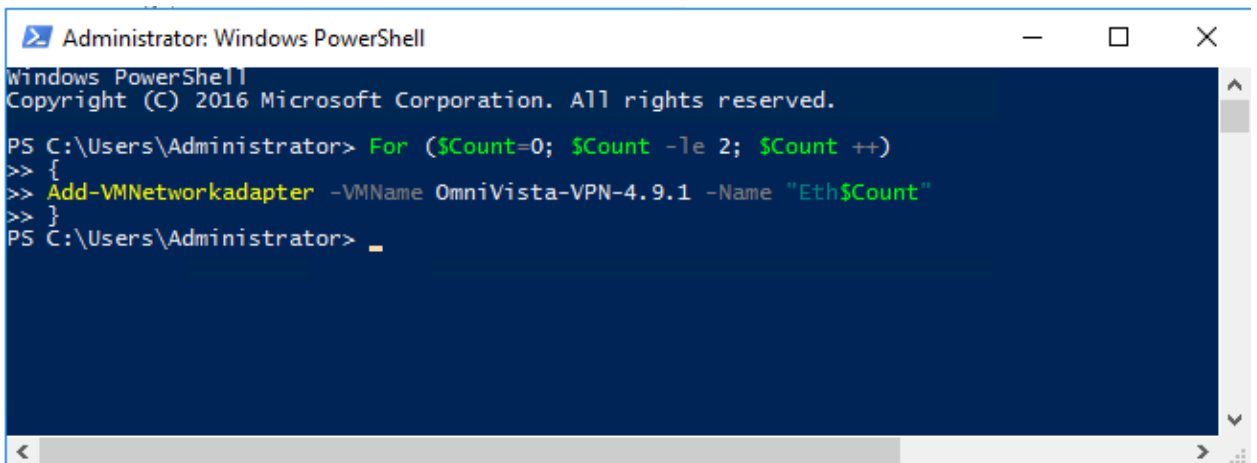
Administrator: Windows PowerShell

Windows PowerShell
Copyright (C) 2016 Microsoft Corporation. All rights reserved.

PS C:\Users\Administrator> For ($Count=0; $Count -le 2; $Count ++)
>> {
>> Add-VMNetworkadapter -VMName OmniVista-VPN-4.9.1 -Name "Eth$Count"
>> }
PS C:\Users\Administrator> _